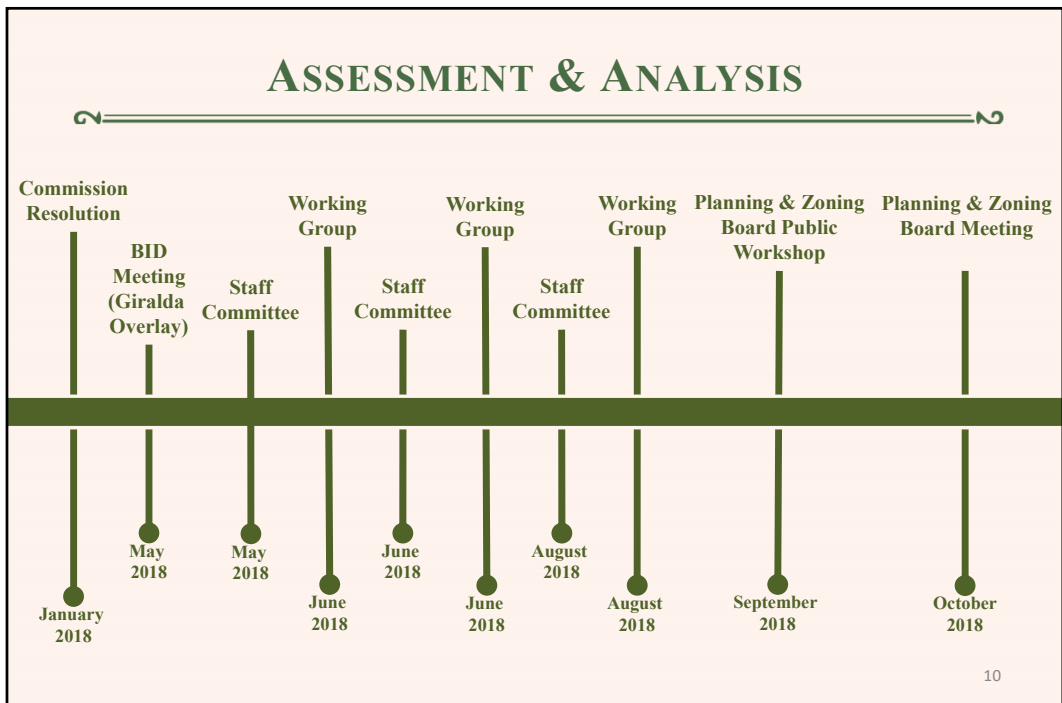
ASSESSMENT & ANALYSIS

Commission Resolution

BID Meeting (Giralda Overlay)

Staff Committee

Working Group

Staff Committee

Working Group

Staff Committee

Working Group

Planning & Zoning Board Public Workshop

Planning & Zoning Board Meeting

January 2018

May 2018

May 2018

June 2018

June 2018

June 2018

August 2018

August 2018

September 2018

October 2018

10